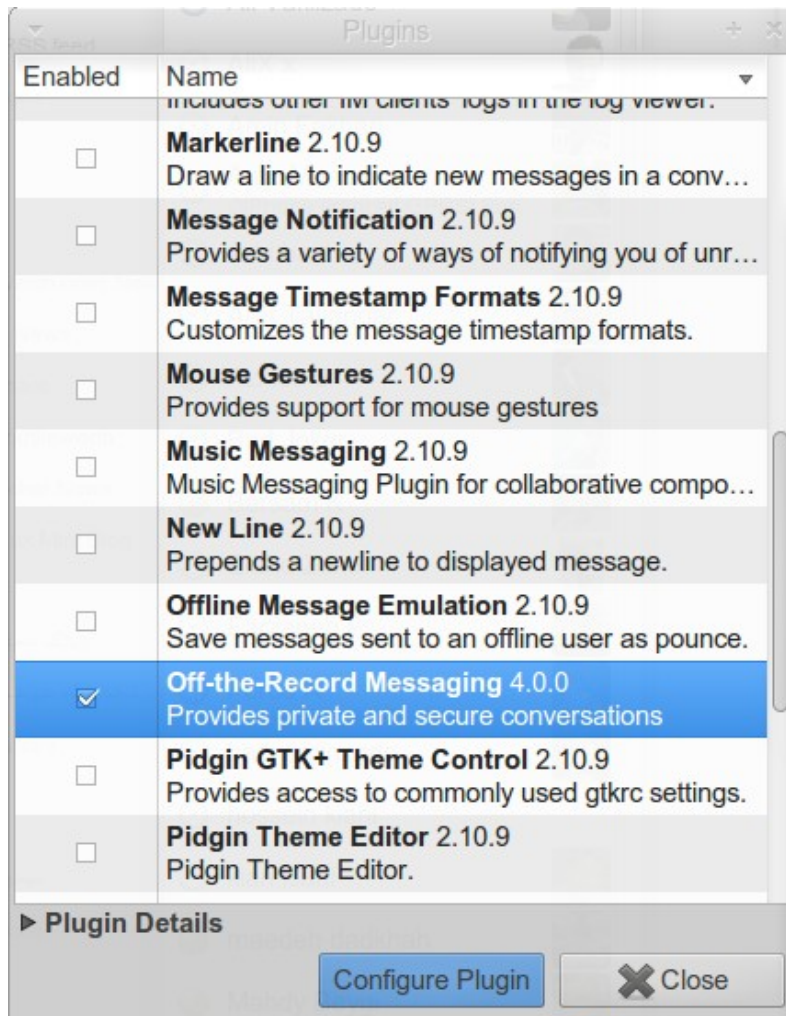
Plugins

| Enabled | Name |
|---|---|
| | Includes other IM clients' logs in the log viewer. |
| ☐ | **Markerline** 2.10.9 Draw a line to indicate new messages in a conv… |
| ☐ | **Message Notification** 2.10.9 Provides a variety of ways of notifying you of unr… |
| ☐ | **Message Timestamp Formats** 2.10.9 Customizes the message timestamp formats. |
| ☐ | **Mouse Gestures** 2.10.9 Provides support for mouse gestures |
| ☐ | **Music Messaging** 2.10.9 Music Messaging Plugin for collaborative compo… |
| ☐ | **New Line** 2.10.9 Prepends a newline to displayed message. |
| ☐ | **Offline Message Emulation** 2.10.9 Save messages sent to an offline user as pounce. |
| ☑ | **Off-the-Record Messaging** 4.0.0 Provides private and secure conversations |
| ☐ | **Pidgin GTK+ Theme Control** 2.10.9 Provides access to commonly used gtkrc settings. |
| ☐ | **Pidgin Theme Editor** 2.10.9 Pidgin Theme Editor. |

▶ Plugin Details

Configure Plugin

Close